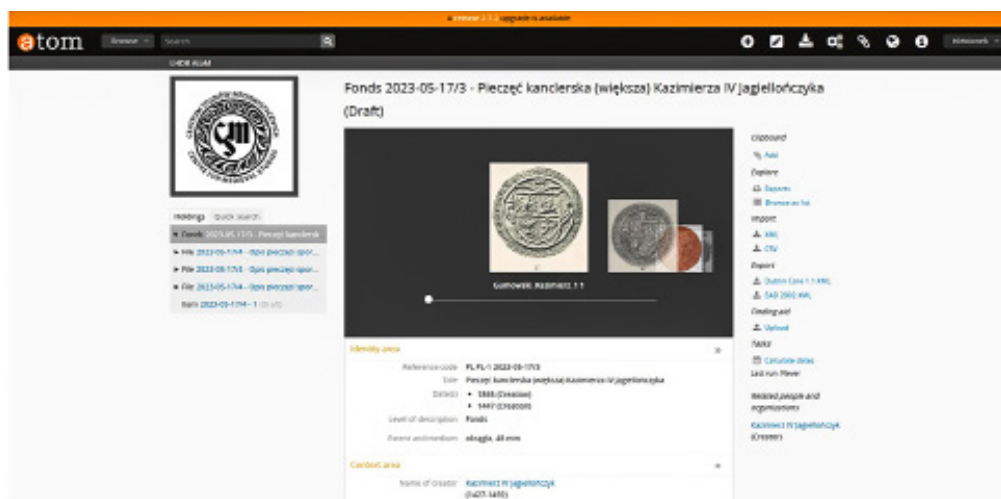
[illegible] upgrade is available

atom Browse Search

Fonds 2023-05-17/3 - Pieczęć kanclerska (większa) Kazimierza IV Jagiellończyka (Draft)

Holdings Quick search

Fonds 2023-05-17/3 - Pieczęć kanclersk

File 2023-05-17/4 - Opis pieczęci ...

File 2023-05-17/5 - Opis pieczęci ...

File 2023-05-17/6 - Opis pieczęci ...

Item 2023-05-17/4 - 1

Gumowski, Kazimierz 1.1

Identity area

Reference code PL PL-1 2023-05-17/3

Title Pieczęć kanclerska (większa) Kazimierza IV Jagiellończyka

Date(s) • 1446 (Creation) • 1447 (Creation)

Level of description Fonds

Extent and medium okrągła, 48 mm

Context area

Name of creator Kazimierz IV Jagiellończyk (1427-1492)

Clipboard

Add

Explore

Reports

Browse as list

Import

XML

CSV

Export

Dublin Core 1.1 XML

EAD 2002 XML

Finding aid

Upload

Tasks

Calculate dates

Last run: Never

Related people and organizations

Kazimierz IV Jagiellończyk (Creator)